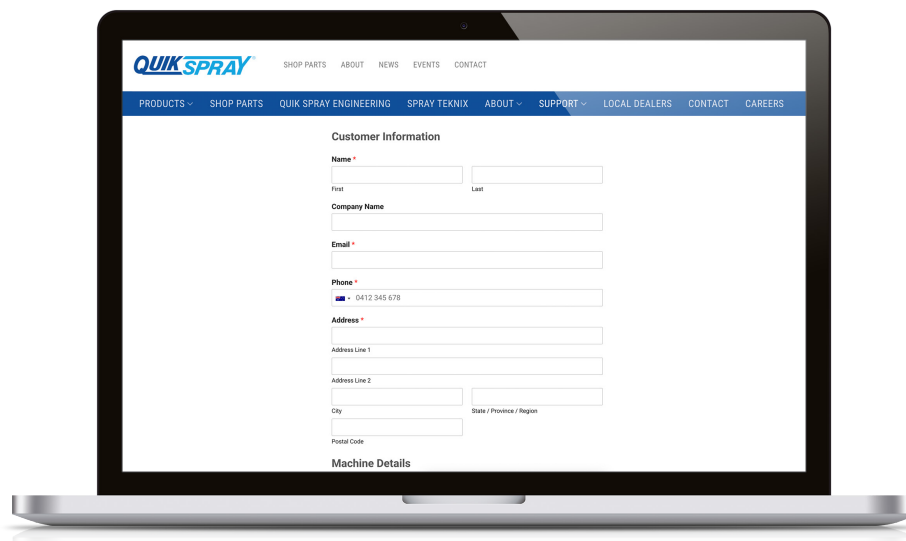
QUIK SPRAY

SHOP PARTS ABOUT NEWS EVENTS CONTACT

PRODUCTS SHOP PARTS QUIK SPRAY ENGINEERING SPRAY TEKNIX ABOUT SUPPORT LOCAL DEALERS CONTACT CAREERS

Customer Information

Name *

First

Last

Company Name

Email *

Phone *

0412 345 678

Address *

Address Line 1

Address Line 2

City

State / Province / Region

Postal Code

Machine Details